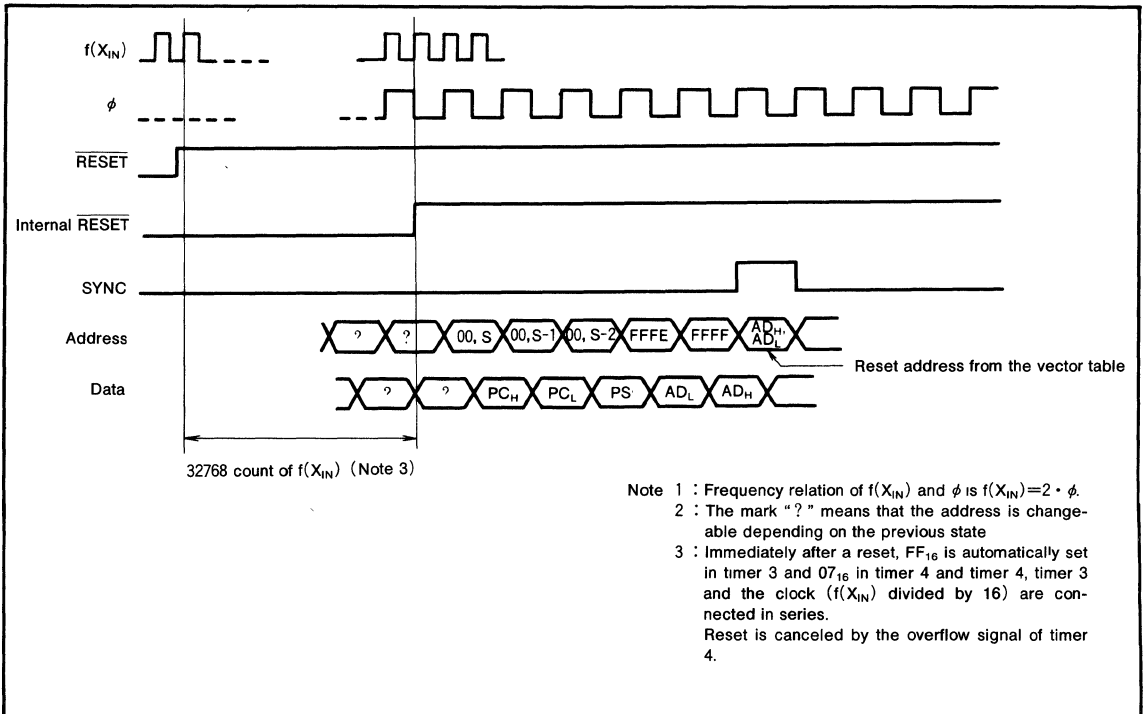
$f(X_{IN})$

$\phi$

$\overline{RESET}$

Internal $\overline{RESET}$

SYNC

Address

? ? 00, S 00, S-1 00, S-2 FFFE FFFF $AD_H$, $AD_L$

Reset address from the vector table

Data

? ? $PC_H$ $PC_L$ PS $AD_L$ $AD_H$

32768 count of $f(X_{IN})$ (Note 3)

Note 1 : Frequency relation of $f(X_{IN})$ and $\phi$ is $f(X_{IN})=2 \cdot \phi$.
2 : The mark "?" means that the address is changeable depending on the previous state
3 : Immediately after a reset, $FF_{16}$ is automatically set in timer 3 and $07_{16}$ in timer 4 and timer 4, timer 3 and the clock ($f(X_{IN})$ divided by 16) are connected in series.
Reset is canceled by the overflow signal of timer 4.